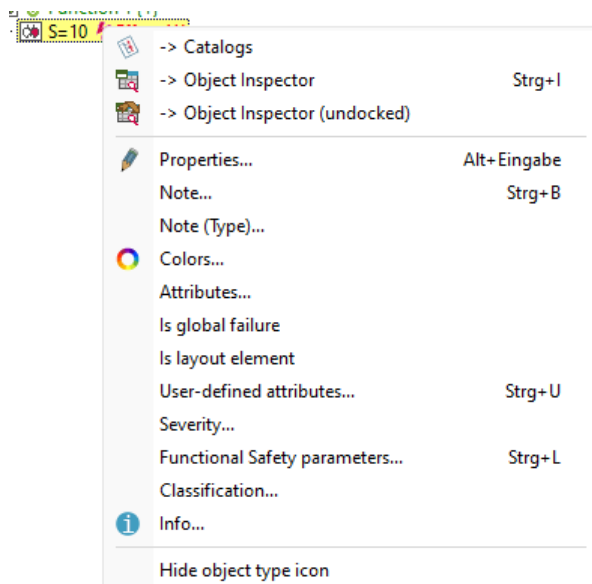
Function 1 [1]
S=10

-> Catalogs
-> Object Inspector Strg+I
-> Object Inspector (undocked)

Properties... Alt+Eingabe
Note... Strg+B
Note (Type)...
Colors...
Attributes...
Is global failure
Is layout element
User-defined attributes... Strg+U
Severity...
Functional Safety parameters... Strg+L
Classification...
Info...

Hide object type icon